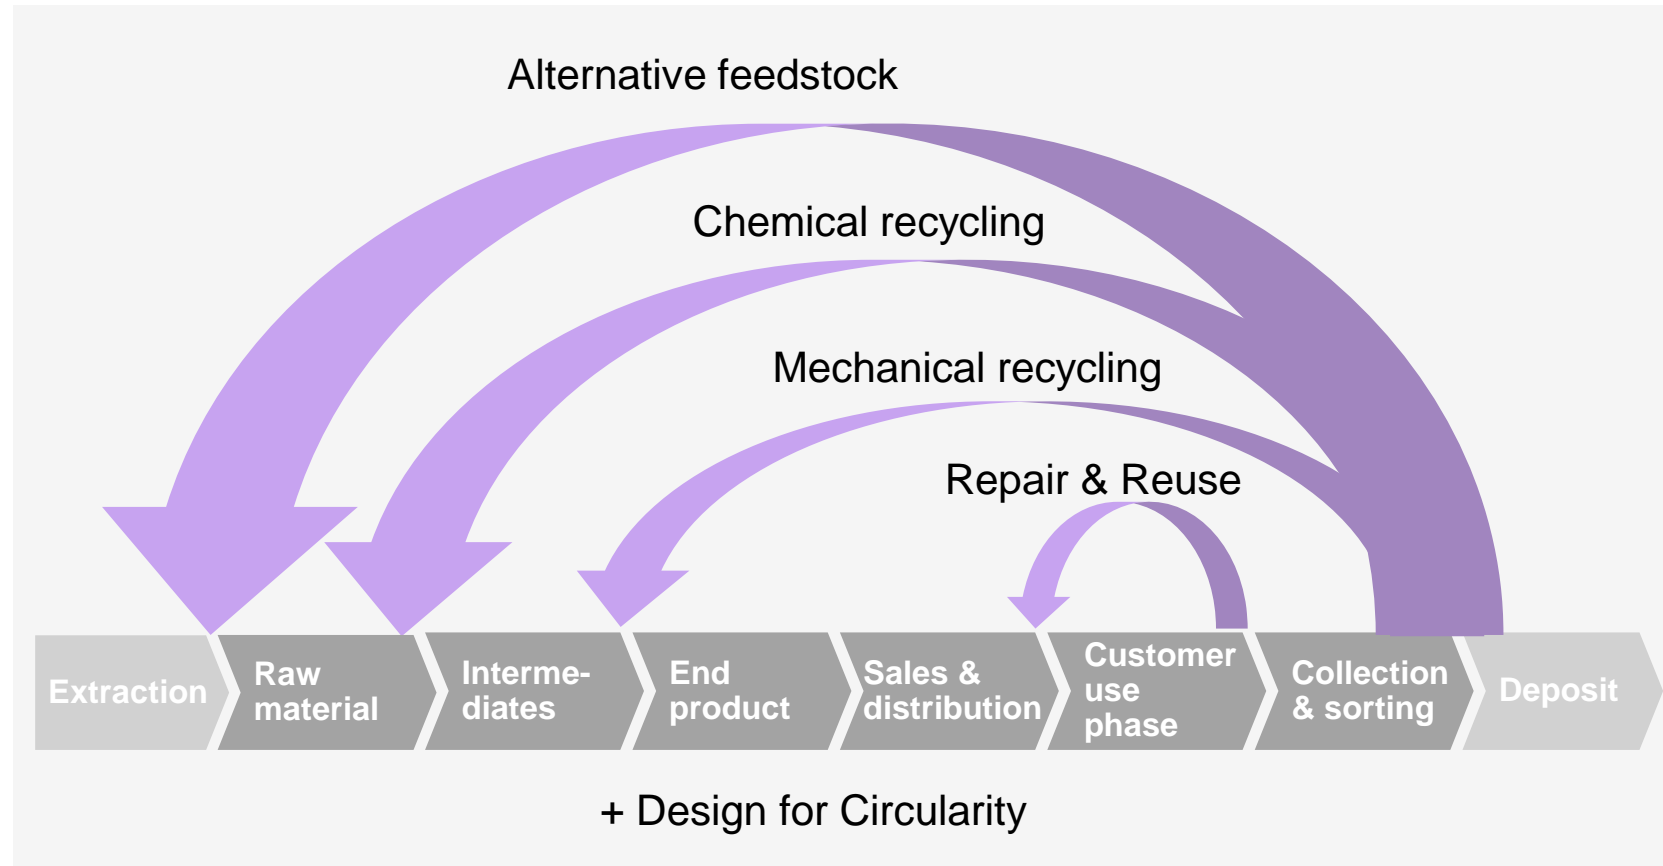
Alternative feedstock

Chemical recycling

Mechanical recycling

Repair & Reuse

Extraction

Raw material

Intermediates

End product

Sales & distribution

Customer use phase

Collection & sorting

Deposit

+ Design for Circularity